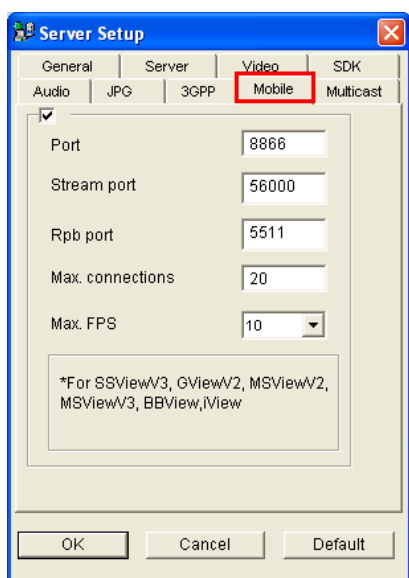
Server Setup

General | Server | Video | SDK
Audio | JPG | 3GPP | Mobile | Multicast

☑

Port 8866

Stream port 56000

Rpb port 5511

Max. connections 20

Max. FPS 10

*For SSViewV3, GViewV2, MSViewV2, MSViewV3, BBView,iView

OK | Cancel | Default